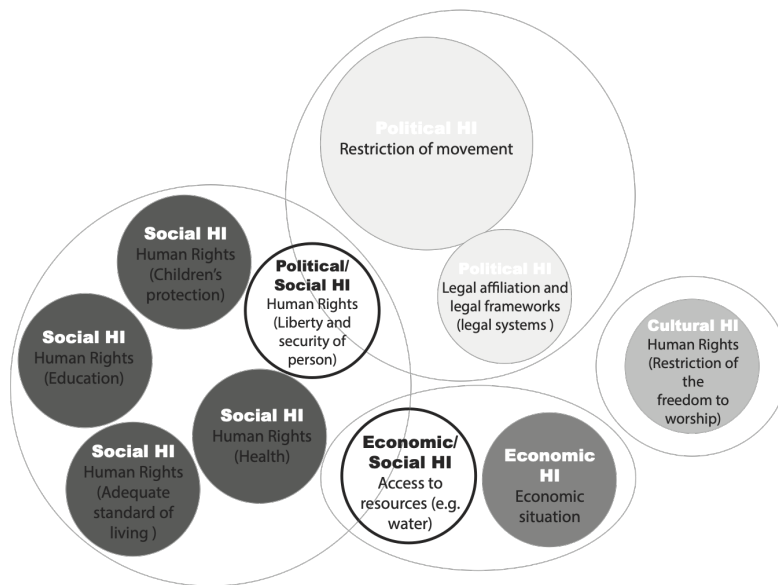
Political HI
Restriction of movement

Political HI
Legal affiliation and legal frameworks (legal systems )

Social HI
Human Rights (Children's protection)

Political/ Social HI
Human Rights (Liberty and security of person)

Social HI
Human Rights (Education)

Social HI
Human Rights (Health)

Social HI
Human Rights (Adequate standard of living )

Economic/ Social HI
Access to resources (e.g. water)

Economic HI
Economic situation

Cultural HI
Human Rights (Restriction of the freedom to worship)